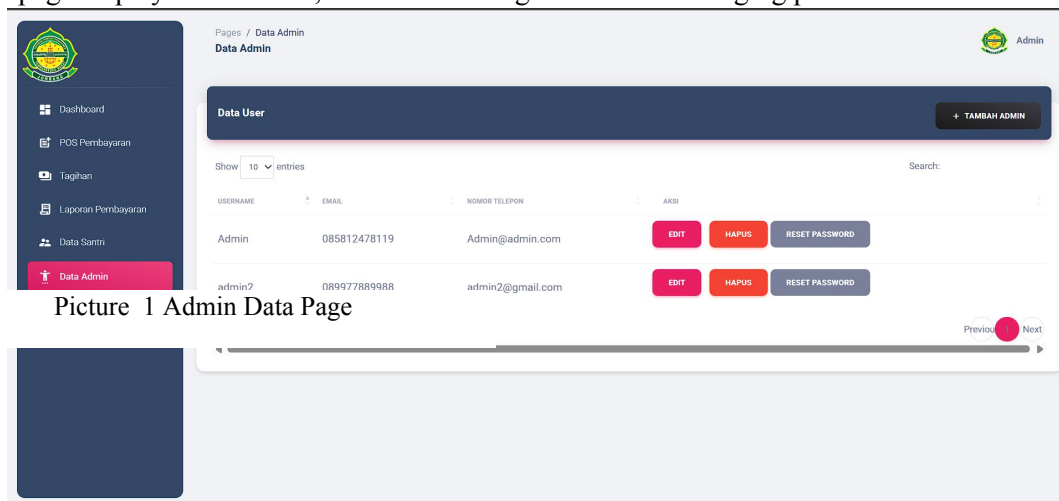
Pages / Data Admin
Data Admin

Admin

Dashboard
POS Pembayaran
Tagihan
Laporan Pembayaran
Data Santri
Data Admin

Data User

+ TAMBAH ADMIN

Show 10 entries

Search:

| USERNAME | EMAIL | NOMOR TELEPON | AKSI |
|---|---|---|---|
| Admin | 085812478119 | Admin@admin.com | EDIT HAPUS RESET PASSWORD |
| admin2 | 089977889988 | admin2@gmail.com | EDIT HAPUS RESET PASSWORD |

Picture 1 Admin Data Page

Previou 1 Next